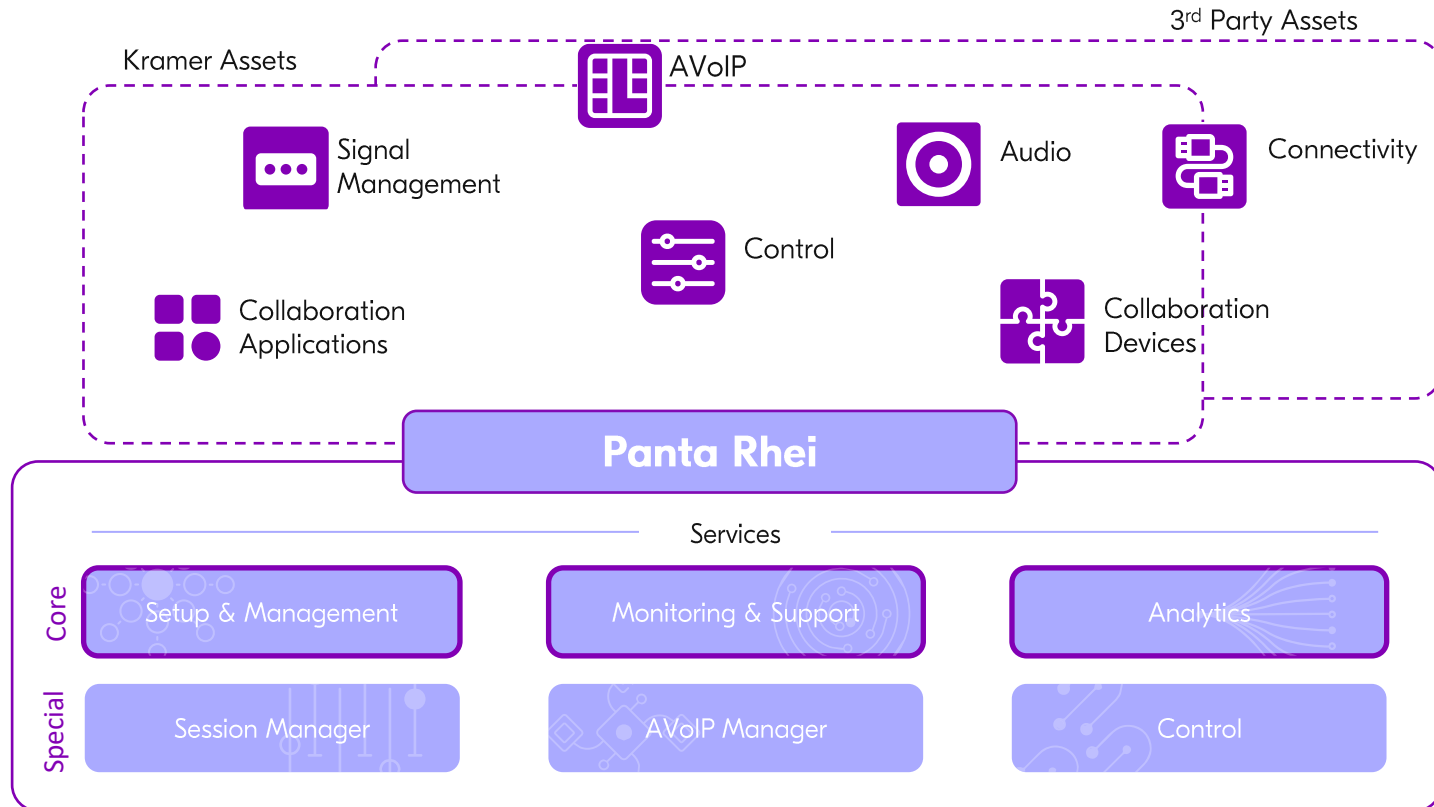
3rd Party Assets

Kramer Assets

AVoIP

Signal Management

Audio

Connectivity

Control

Collaboration Applications

Collaboration Devices

Panta Rhei

Services

Core

Setup & Management

Monitoring & Support

Analytics

Special

Session Manager

AVoIP Manager

Control